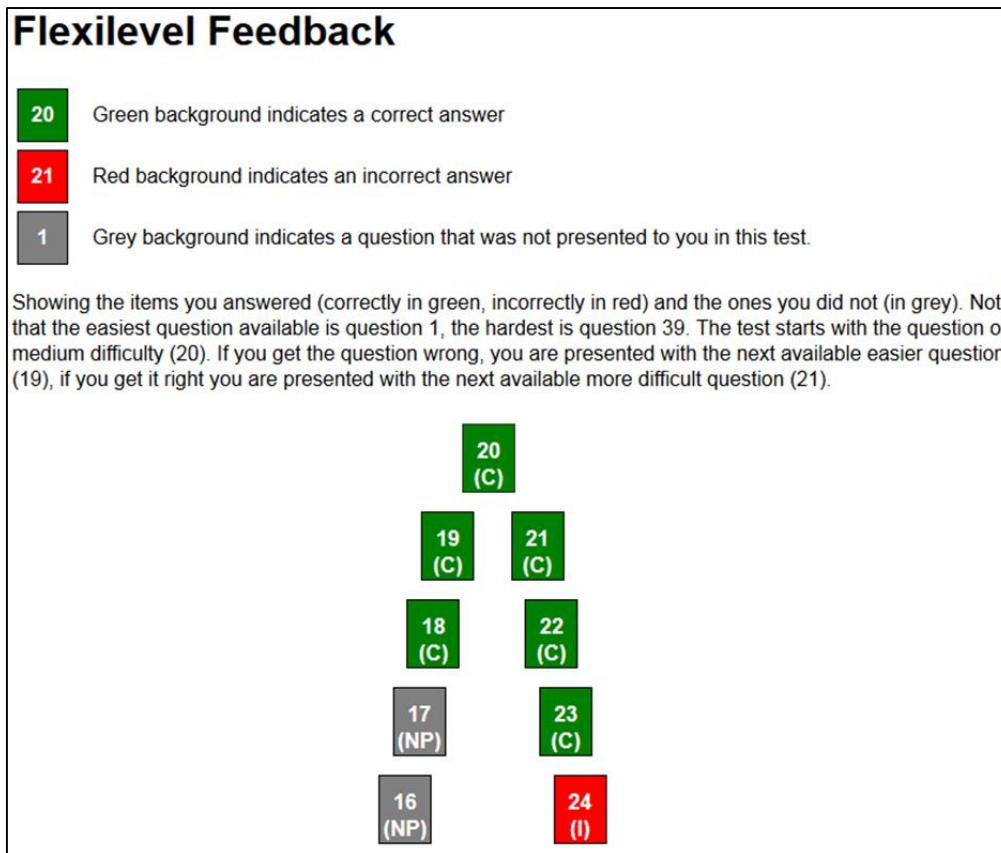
Flexilevel Feedback

20 Green background indicates a correct answer

21 Red background indicates an incorrect answer

1 Grey background indicates a question that was not presented to you in this test.

Showing the items you answered (correctly in green, incorrectly in red) and the ones you did not (in grey). Not that the easiest question available is question 1, the hardest is question 39. The test starts with the question o medium difficulty (20). If you get the question wrong, you are presented with the next available easier questior (19), if you get it right you are presented with the next available more difficult question (21).

20 (C)

19 (C)

21 (C)

18 (C)

22 (C)

17 (NP)

23 (C)

16 (NP)

24 (I)